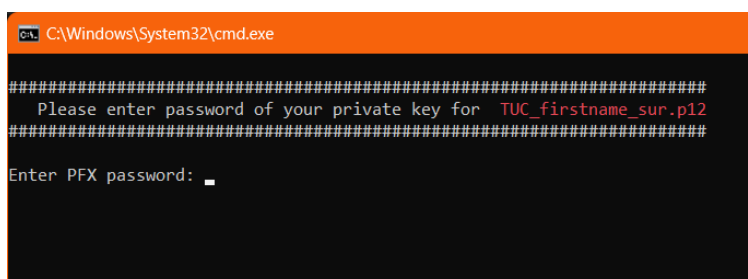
C:\Windows\System32\cmd.exe

##########################################################################
Please enter password of your private key for TUC_firstname_sur.p12
##########################################################################

Enter PFX password: